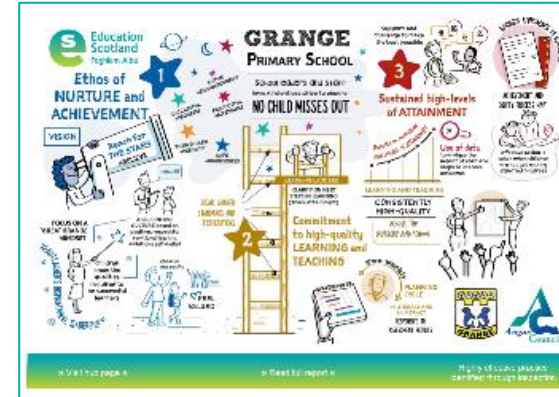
Education Scotland
Foghlam Alba

Ethos of NURTURE and ACHIEVEMENT

VISION

Reach for THE STARS

1

GRANGE
PRIMARY SCHOOL

School leaders and staff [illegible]
NO CHILD MISSES OUT

3

Sustained high-levels of ATTAINMENT

Use of data

LEARNING AND TEACHING
CONSISTENTLY HIGH-QUALITY

2

Commitment to high-quality LEARNING and TEACHING

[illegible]

Visit our page

Read full report

Highly effective practice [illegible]